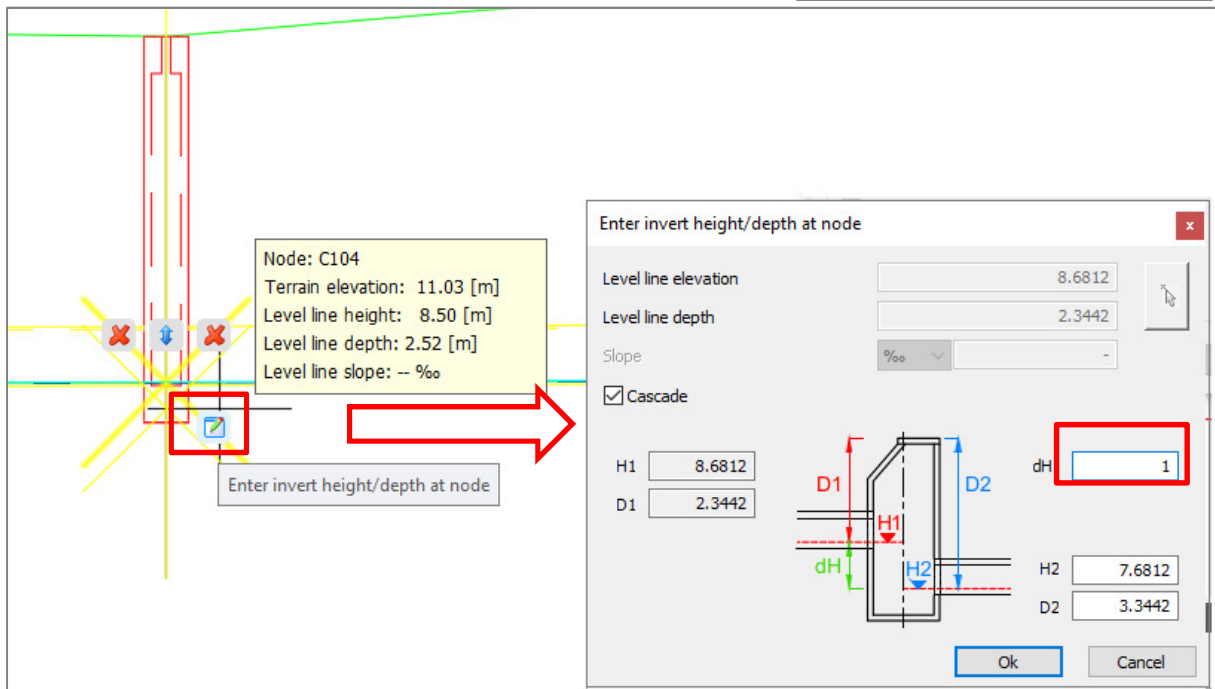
Node: C104
Terrain elevation: 11.03 [m]
Level line height: 8.50 [m]
Level line depth: 2.52 [m]
Level line slope: -- ‰

Enter invert height/depth at node

Enter invert height/depth at node

×

Level line elevation 8.6812
Level line depth 2.3442
Slope ‰ -
Cascade

H1 8.6812
D1 2.3442

D1
H1
dH
H2
D2

dH 1

H2 7.6812
D2 3.3442

Ok
Cancel